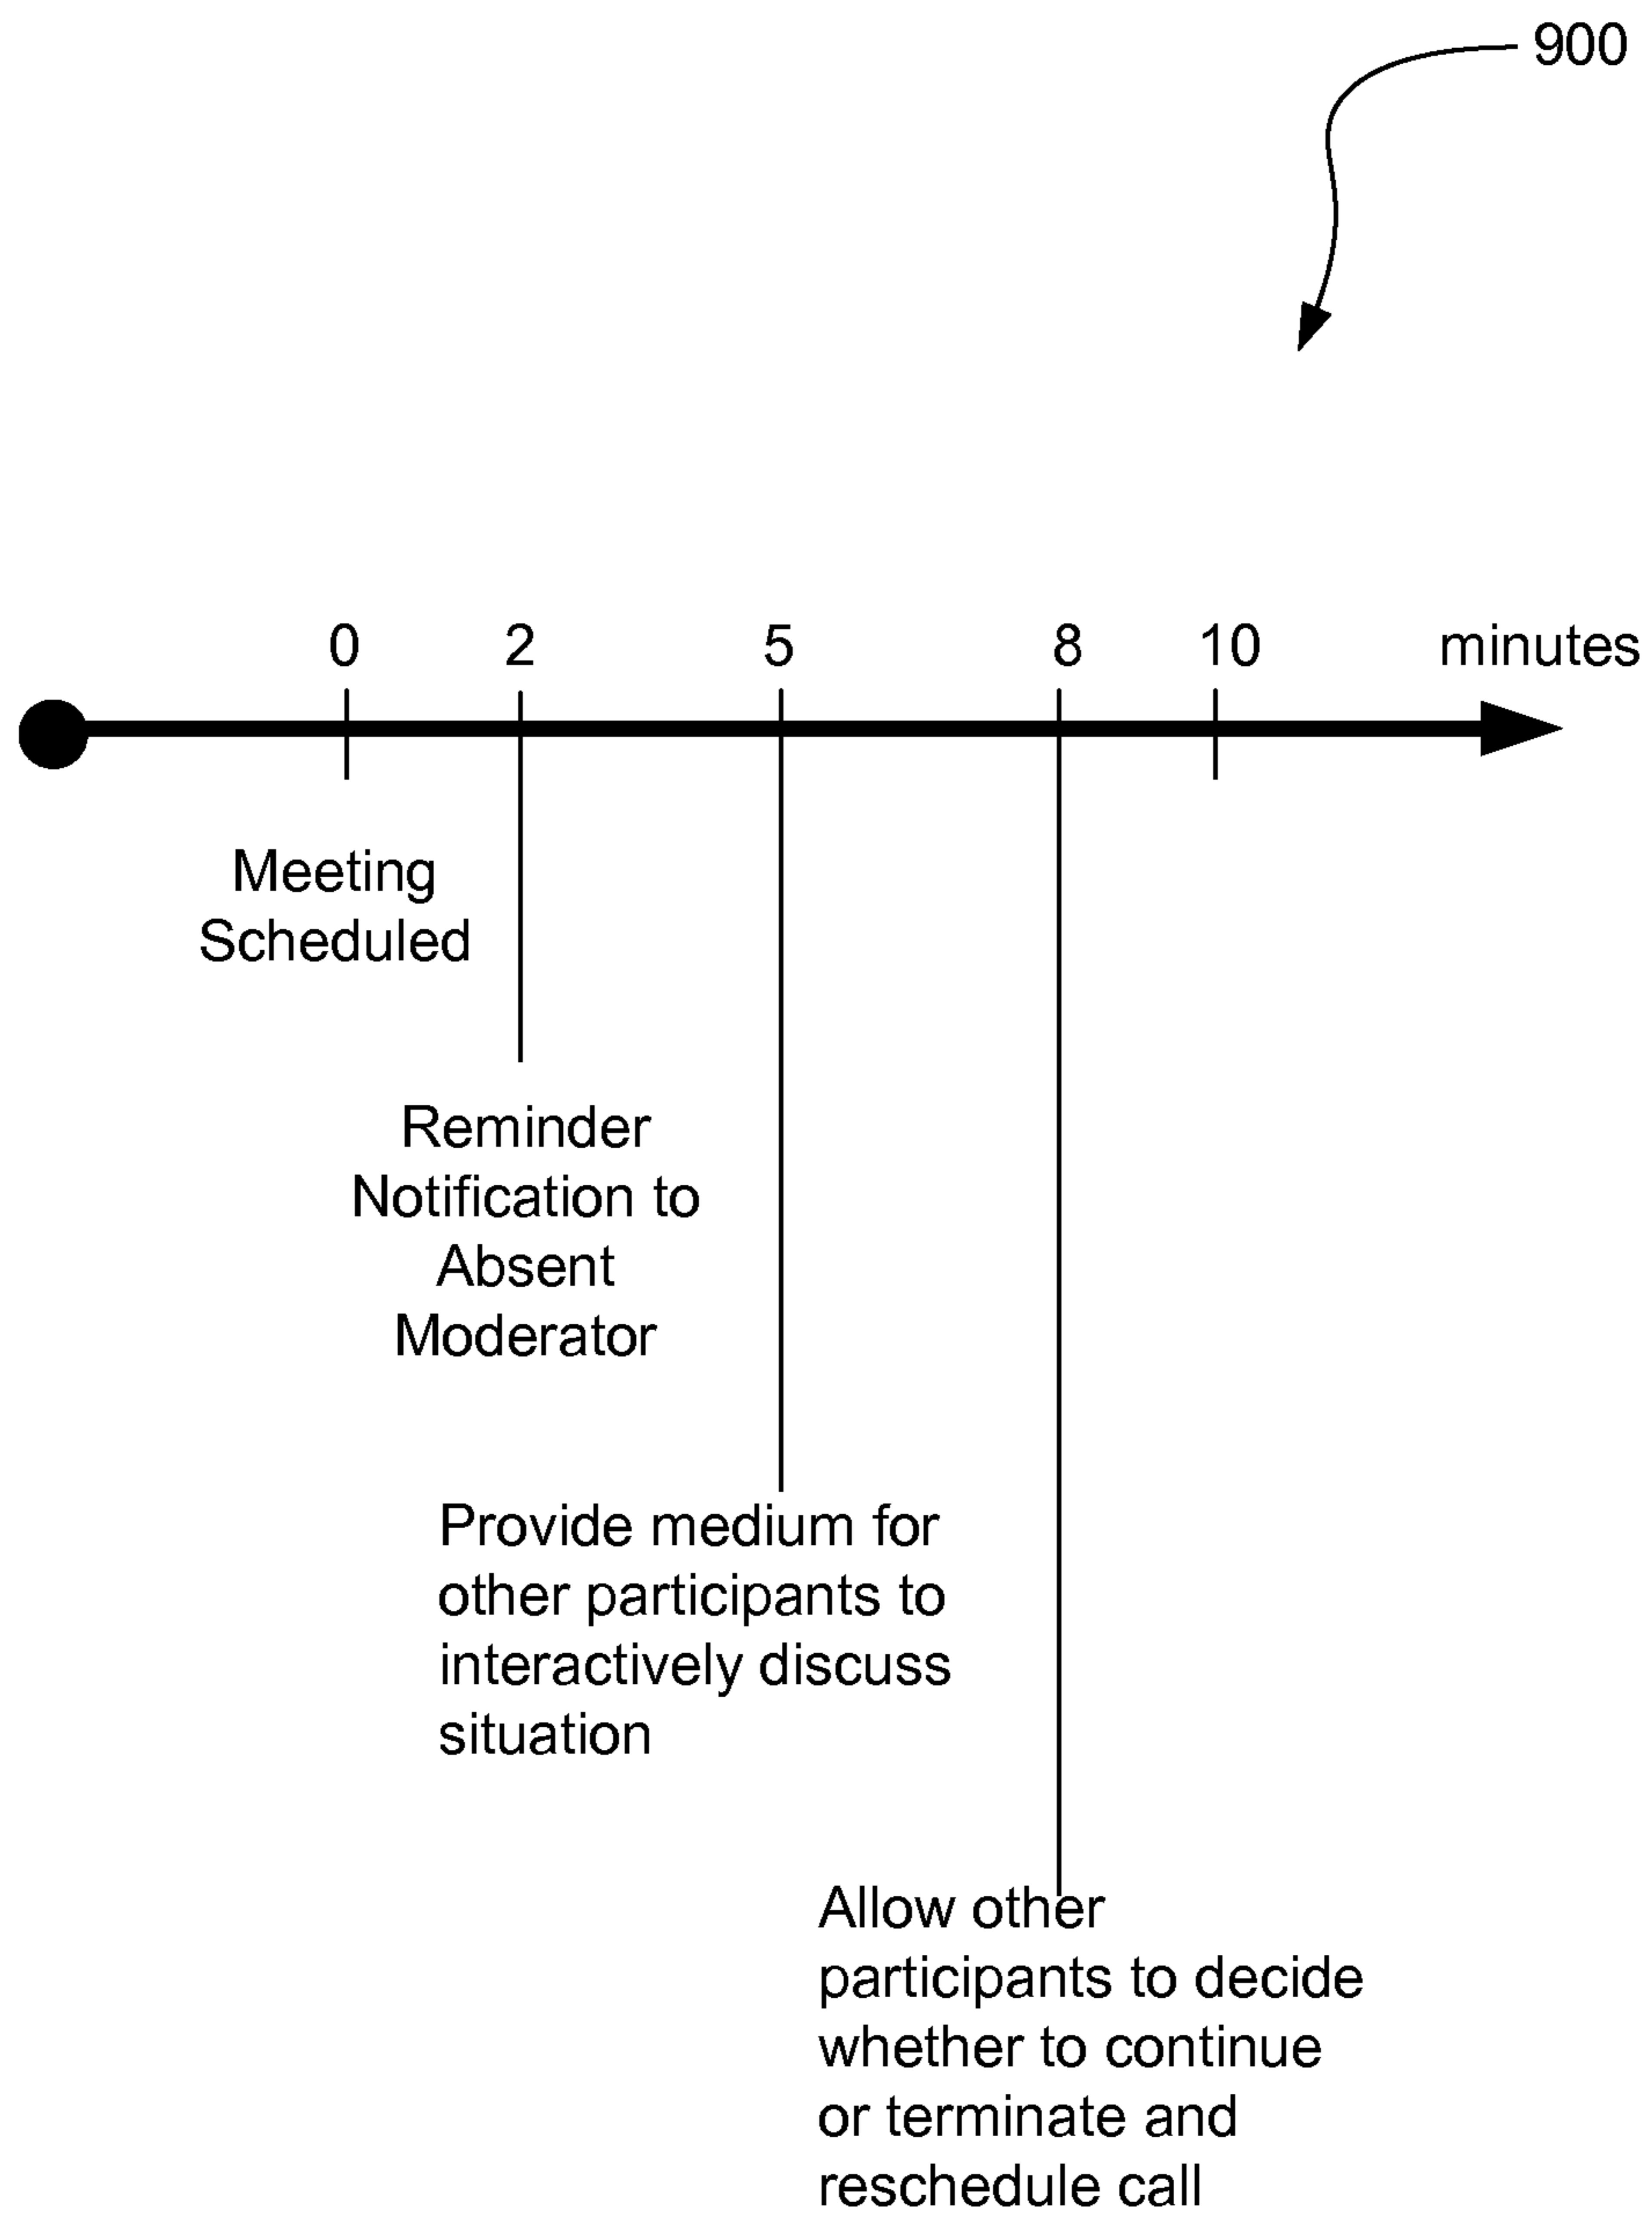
900

0 2 5 8 10 minutes

Meeting Scheduled

Reminder Notification to Absent Moderator

Provide medium for other participants to interactively discuss situation

Allow other participants to decide whether to continue or terminate and reschedule call